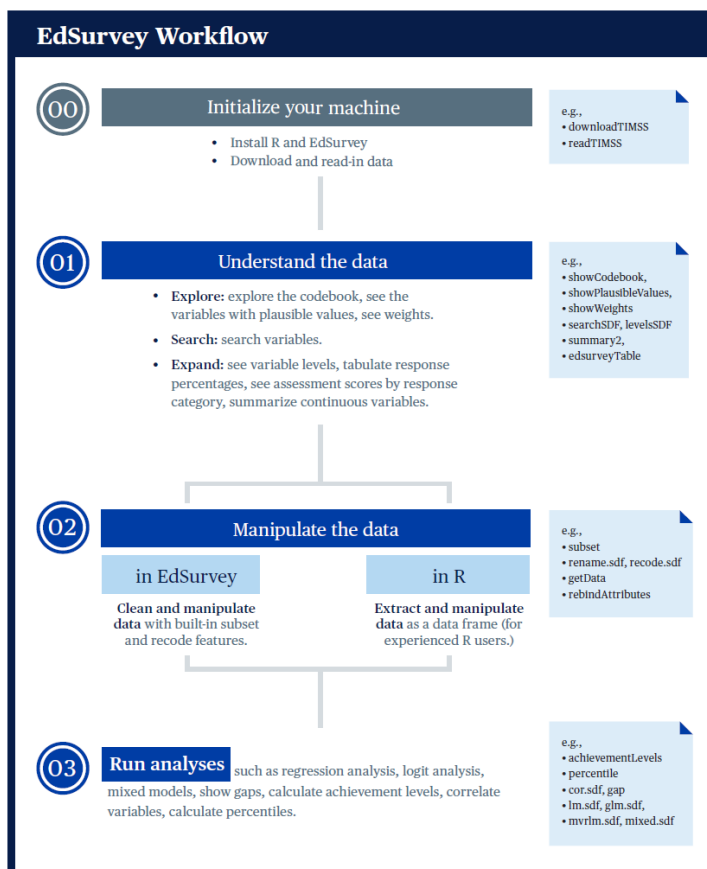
EdSurvey Workflow

00

Initialize your machine

- Install R and EdSurvey
- Download and read-in data

e.g.,
- downloadTIMSS
- readTIMSS

01

Understand the data

- **Explore:** explore the codebook, see the variables with plausible values, see weights.
- **Search:** search variables.
- **Expand:** see variable levels, tabulate response percentages, see assessment scores by response category, summarize continuous variables.

e.g.,
- showCodebook,
- showPlausibleValues,
- showWeights
- searchSDF, levelsSDF
- summary2,
- edsurveyTable

02

Manipulate the data

in EdSurvey

**Clean and manipulate data** with built-in subset and recode features.

in R

**Extract and manipulate data** as a data frame (for experienced R users.)

e.g.,
- subset
- rename.sdf, recode.sdf
- getData
- rebindAttributes

03

**Run analyses** such as regression analysis, logit analysis, mixed models, show gaps, calculate achievement levels, correlate variables, calculate percentiles.

e.g.,
- achievementLevels
- percentile
- cor.sdf, gap
- lm.sdf, glm.sdf,
- mvrlm.sdf, mixed.sdf